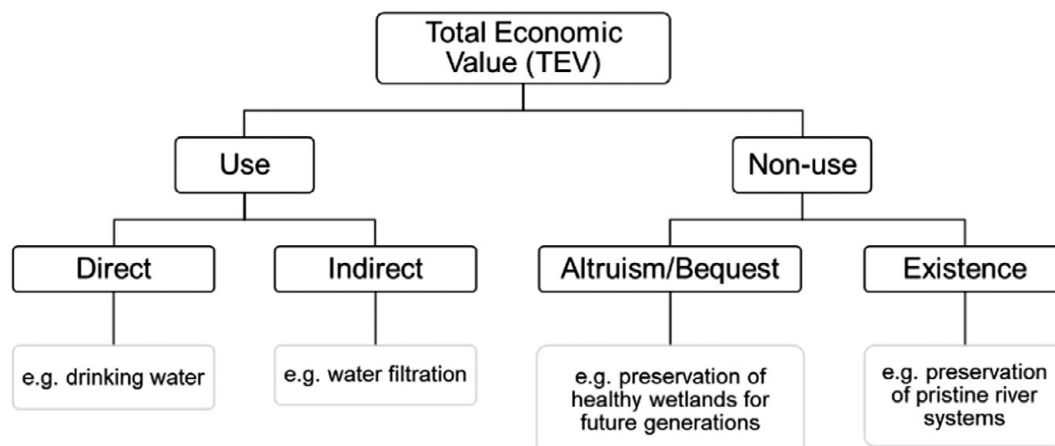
Total Economic Value (TEV)

Use

Non-use

Direct

Indirect

Altruism/Bequest

Existence

e.g. drinking water

e.g. water filtration

e.g. preservation of healthy wetlands for future generations

e.g. preservation of pristine river systems